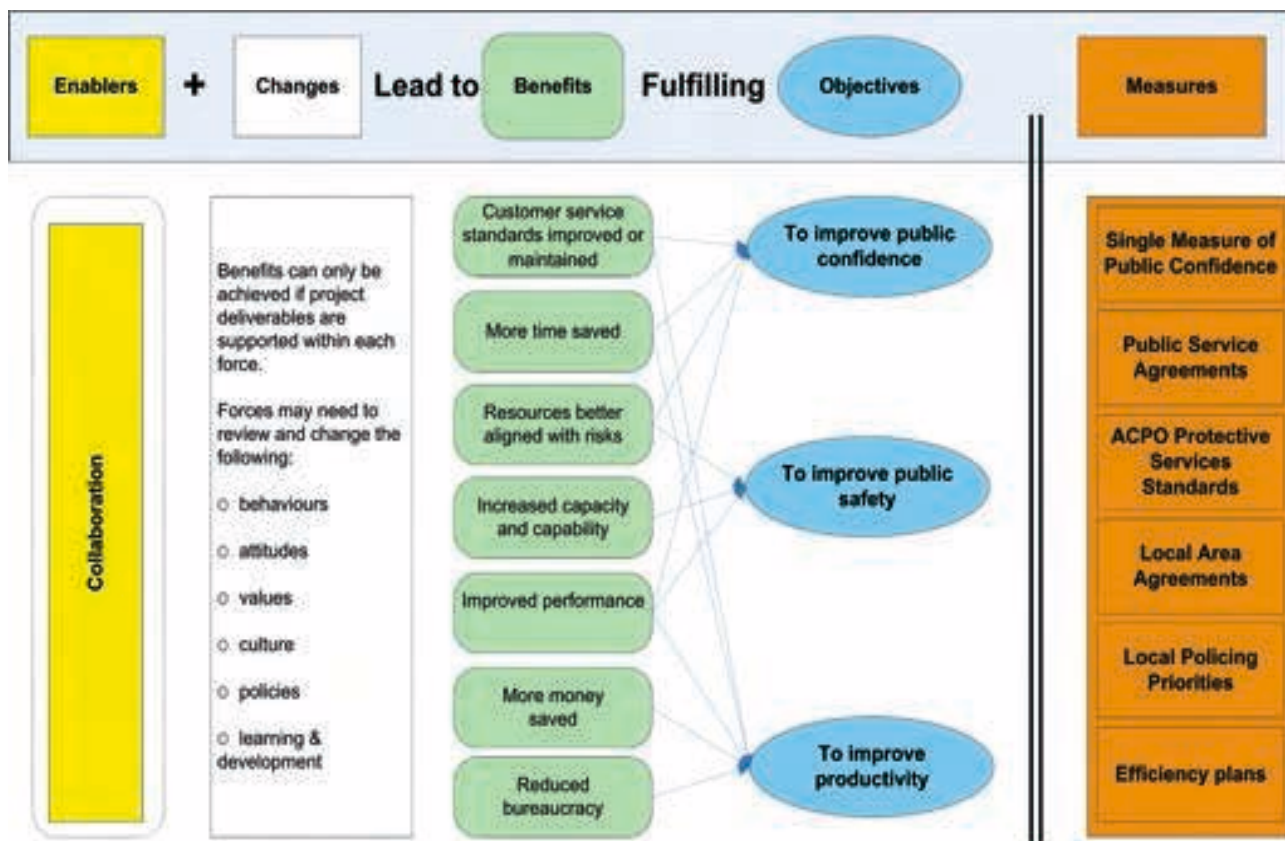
Enablers + Changes Lead to Benefits Fulfilling Objectives

Measures

Collaboration

Benefits can only be achieved if project deliverables are supported within each force.

Forces may need to review and change the following:

○ behaviours

○ attitudes

○ values

○ culture

○ policies

○ learning & development

Customer service standards improved or maintained

More time saved

Resources better aligned with risks

Increased capacity and capability

Improved performance

More money saved

Reduced bureaucracy

To improve public confidence

To improve public safety

To improve productivity

Single Measure of Public Confidence

Public Service Agreements

ACPO Protective Services Standards

Local Area Agreements

Local Policing Priorities

Efficiency plans